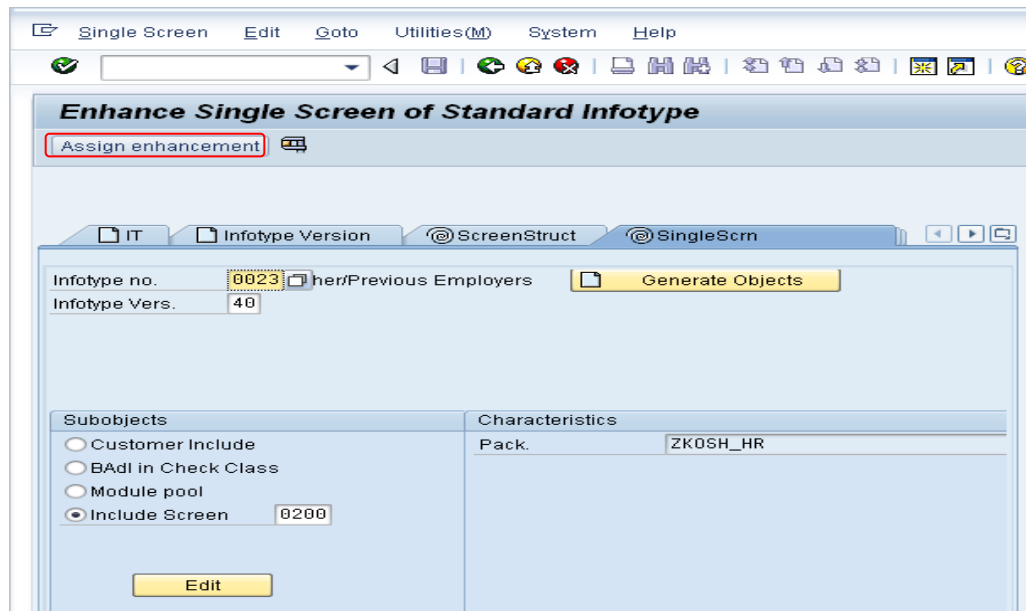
Single Screen   Edit   Goto   Utilities(M)   System   Help

Enhance Single Screen of Standard Infotype

Assign enhancement

IT   Infotype Version   ScreenStruct   SingleScrn

Infotype no. 0023 her/Previous Employers   Generate Objects
Infotype Vers. 40

Subobjects
Customer Include
BAdI in Check Class
Module pool
Include Screen 0200

Edit

Characteristics
Pack. ZKOSH_HR